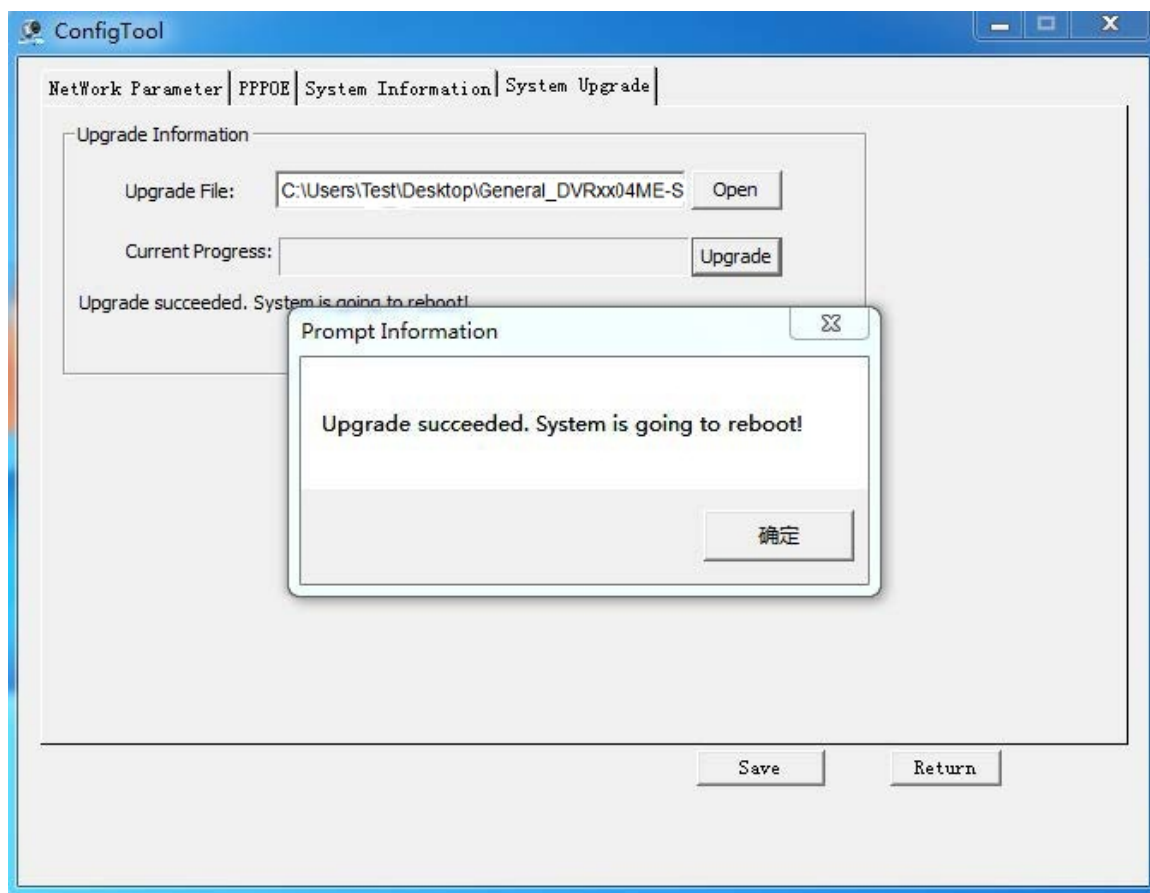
ConfigTool

NetWork Parameter | PPPOE | System Information | System Upgrade

Upgrade Information

Upgrade File: C:\Users\Test\Desktop\General_DVRxx04ME-S Open

Current Progress: Upgrade

Upgrade succeeded. System is going to reboot!

Prompt Information

Upgrade succeeded. System is going to reboot!

确定

Save Return